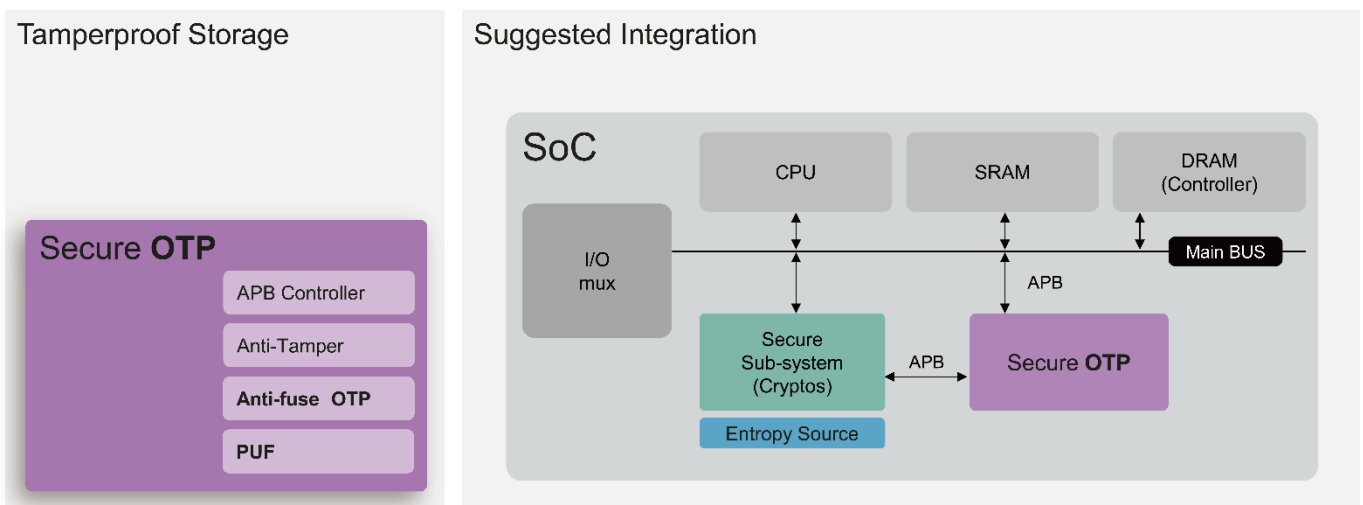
Tamperproof Storage

Secure **OTP**

APB Controller

Anti-Tamper

**Anti-fuse OTP**

**PUF**

Suggested Integration

SoC

CPU

SRAM

DRAM (Controller)

I/O mux

Main BUS

APB

Secure Sub-system (Cryptos)

APB

Secure **OTP**

Entropy Source